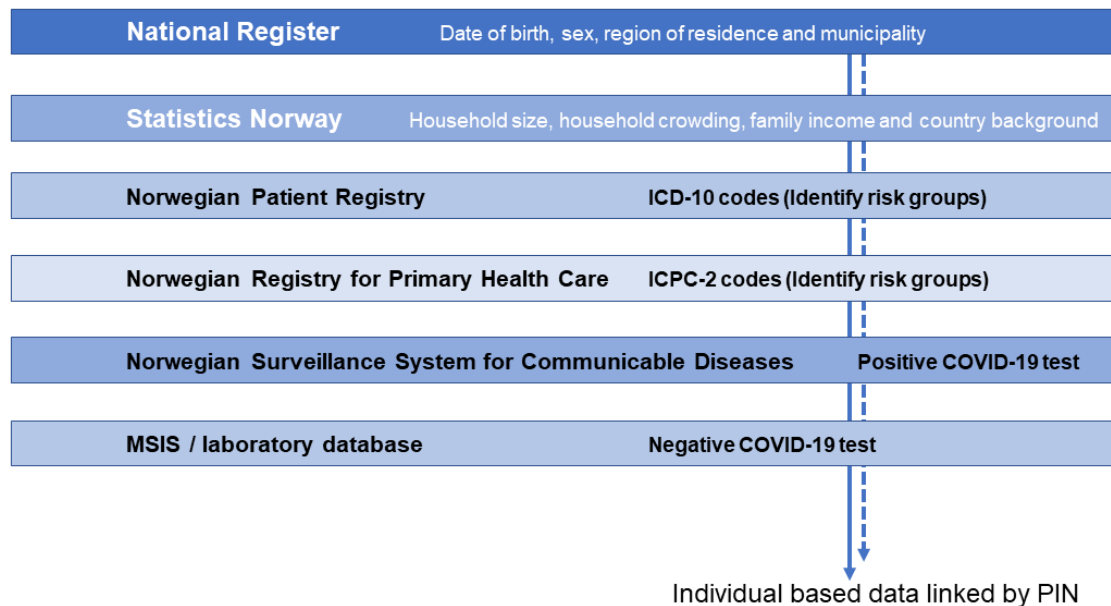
National Register Date of birth, sex, region of residence and municipality

Statistics Norway Household size, household crowding, family income and country background

Norwegian Patient Registry ICD-10 codes (Identify risk groups)

Norwegian Registry for Primary Health Care ICPC-2 codes (Identify risk groups)

Norwegian Surveillance System for Communicable Diseases Positive COVID-19 test

MSIS / laboratory database Negative COVID-19 test

Individual based data linked by PIN